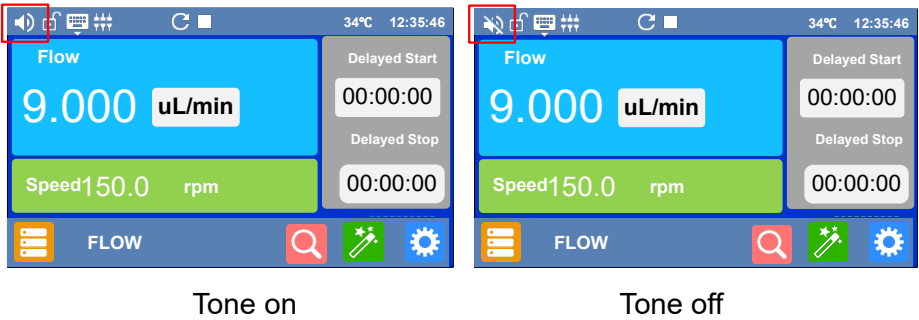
34℃ 12:35:46

Flow

9.000 uL/min

Delayed Start

00:00:00

Delayed Stop

00:00:00

Speed 150.0 rpm

FLOW

Tone on

34℃ 12:35:46

Flow

9.000 uL/min

Delayed Start

00:00:00

Delayed Stop

00:00:00

Speed 150.0 rpm

FLOW

Tone off